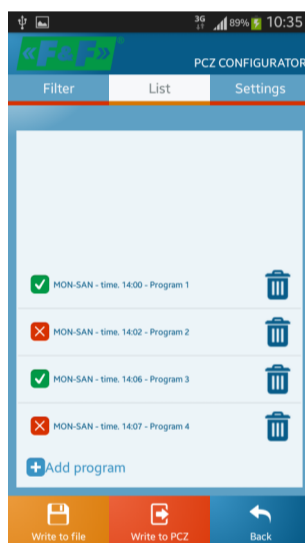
3G 89% 10:35

«F&F»

PCZ CONFIGURATOR

Filter

List

Settings

MON-SAN - time. 14:00 - Program 1

MON-SAN - time. 14:02 - Program 2

MON-SAN - time. 14:06 - Program 3

MON-SAN - time. 14:07 - Program 4

Add program

Write to file

Write to PCZ

Back